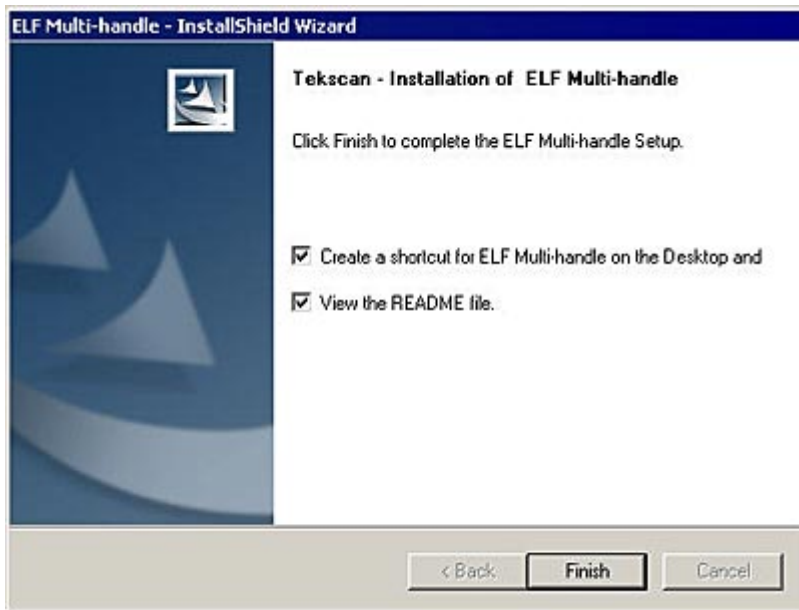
ELF Multi-handle - InstallShield Wizard

Tekscan - Installation of ELF Multi-handle

Click Finish to complete the ELF Multi-handle Setup.

☑ Create a shortcut for ELF Multi-handle on the Desktop and

☑ View the README file.

< Back | Finish | Cancel